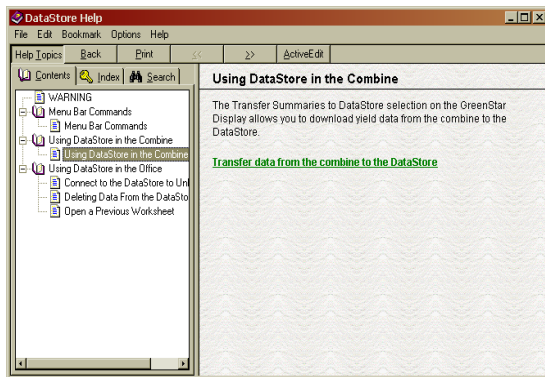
DataStore Help

File Edit Bookmark Options Help

Help Topics Back Print << >> ActiveEdit

Contents Index Search

WARNING
Menu Bar Commands
Menu Bar Commands
Using DataStore in the Combine
Using DataStore in the Combine
Using DataStore in the Office
Connect to the DataStore to Unl
Deleting Data From the DataSto
Open a Previous Worksheet

Using DataStore in the Combine

The Transfer Summaries to DataStore selection on the GreenStar Display allows you to download yield data from the combine to the DataStore.

Transfer data from the combine to the DataStore